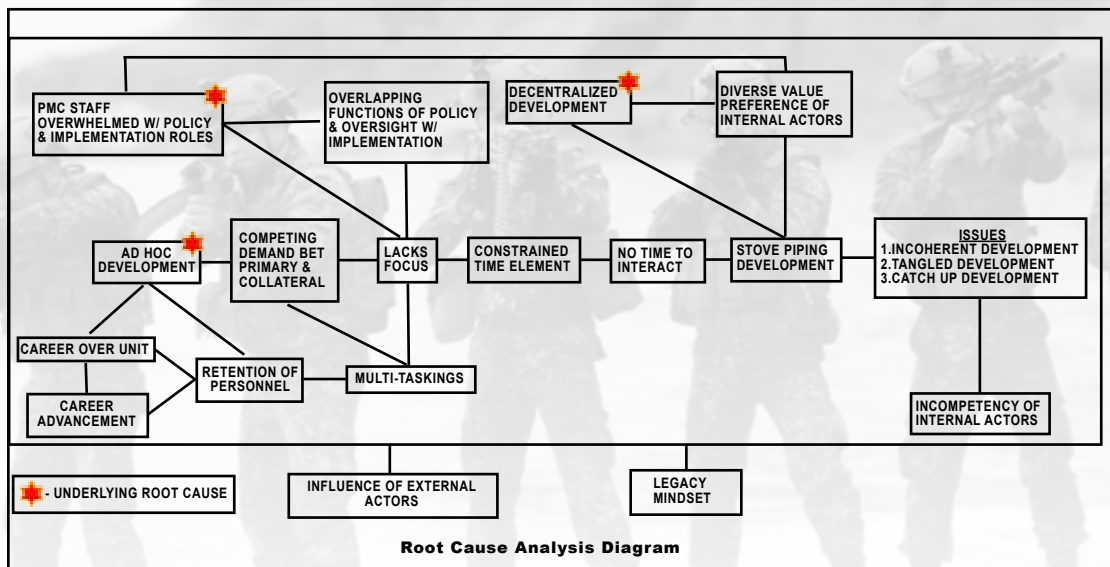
PMC STAFF OVERWHELMED W/ POLICY & IMPLEMENTATION ROLES

OVERLAPPING FUNCTIONS OF POLICY & OVERSIGHT W/ IMPLEMENTATION

DECENTRALIZED DEVELOPMENT

DIVERSE VALUE PREFERENCE OF INTERNAL ACTORS

AD HOC DEVELOPMENT

COMPETING DEMAND BET PRIMARY & COLLATERAL

LACKS FOCUS

CONSTRAINED TIME ELEMENT

NO TIME TO INTERACT

STOVE PIPING DEVELOPMENT

ISSUES
1.INCOHERENT DEVELOPMENT
2.TANGLED DEVELOPMENT
3.CATCH UP DEVELOPMENT

CAREER OVER UNIT

RETENTION OF PERSONNEL

MULTI-TASKINGS

CAREER ADVANCEMENT

INCOMPETENCY OF INTERNAL ACTORS

- UNDERLYING ROOT CAUSE

INFLUENCE OF EXTERNAL ACTORS

LEGACY MINDSET

Root Cause Analysis Diagram